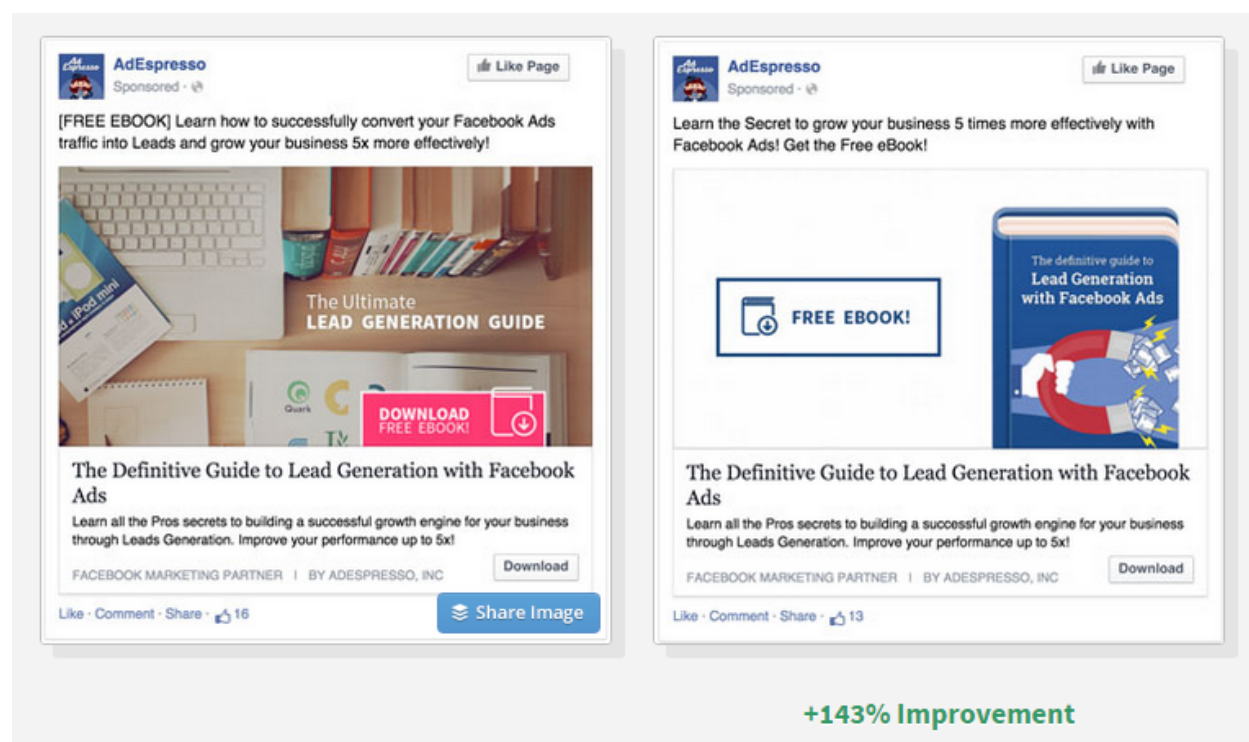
AdEspresso
Sponsored · 
Like Page

[FREE EBOOK] Learn how to successfully convert your Facebook Ads traffic into Leads and grow your business 5x more effectively!

iPod mini
Quark
The Ultimate
LEAD GENERATION GUIDE
DOWNLOAD
FREE EBOOK!

The Definitive Guide to Lead Generation with Facebook Ads
Learn all the Pros secrets to building a successful growth engine for your business through Leads Generation. Improve your performance up to 5x!
FACEBOOK MARKETING PARTNER | BY ADESPRESSO, INC
Download

Like · Comment · Share · 16
Share Image

AdEspresso
Sponsored · 
Like Page

Learn the Secret to grow your business 5 times more effectively with Facebook Ads! Get the Free eBook!

FREE EBOOK!
The definitive guide to
Lead Generation with Facebook Ads

The Definitive Guide to Lead Generation with Facebook Ads
Learn all the Pros secrets to building a successful growth engine for your business through Leads Generation. Improve your performance up to 5x!
FACEBOOK MARKETING PARTNER | BY ADESPRESSO, INC
Download

Like · Comment · Share · 13

+143% Improvement